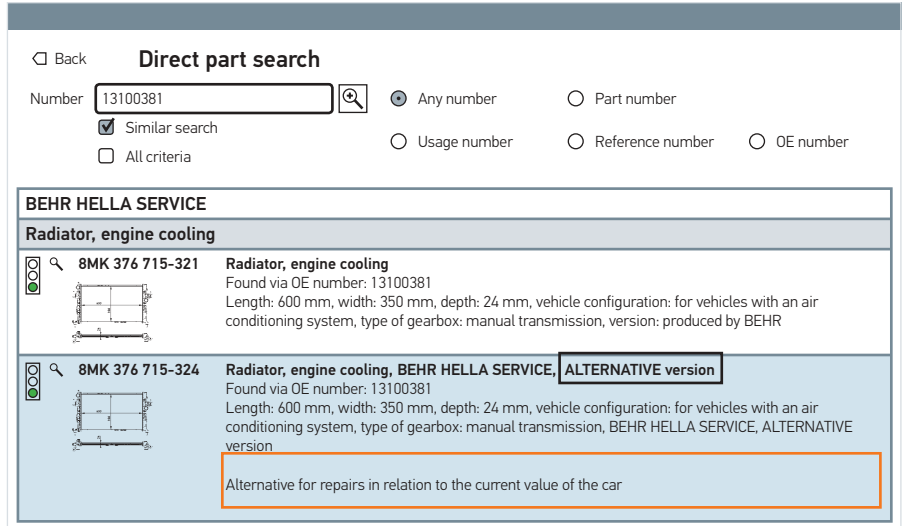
Back
Direct part search

Number 13100381
Similar search
All criteria

Any number
Part number
Usage number
Reference number
OE number

BEHR HELLA SERVICE

Radiator, engine cooling

8MK 376 715-321
Radiator, engine cooling
Found via OE number: 13100381
Length: 600 mm, width: 350 mm, depth: 24 mm, vehicle configuration: for vehicles with an air conditioning system, type of gearbox: manual transmission, version: produced by BEHR

8MK 376 715-324
Radiator, engine cooling, BEHR HELLA SERVICE, ALTERNATIVE version
Found via OE number: 13100381
Length: 600 mm, width: 350 mm, depth: 24 mm, vehicle configuration: for vehicles with an air conditioning system, type of gearbox: manual transmission, BEHR HELLA SERVICE, ALTERNATIVE version

Alternative for repairs in relation to the current value of the car